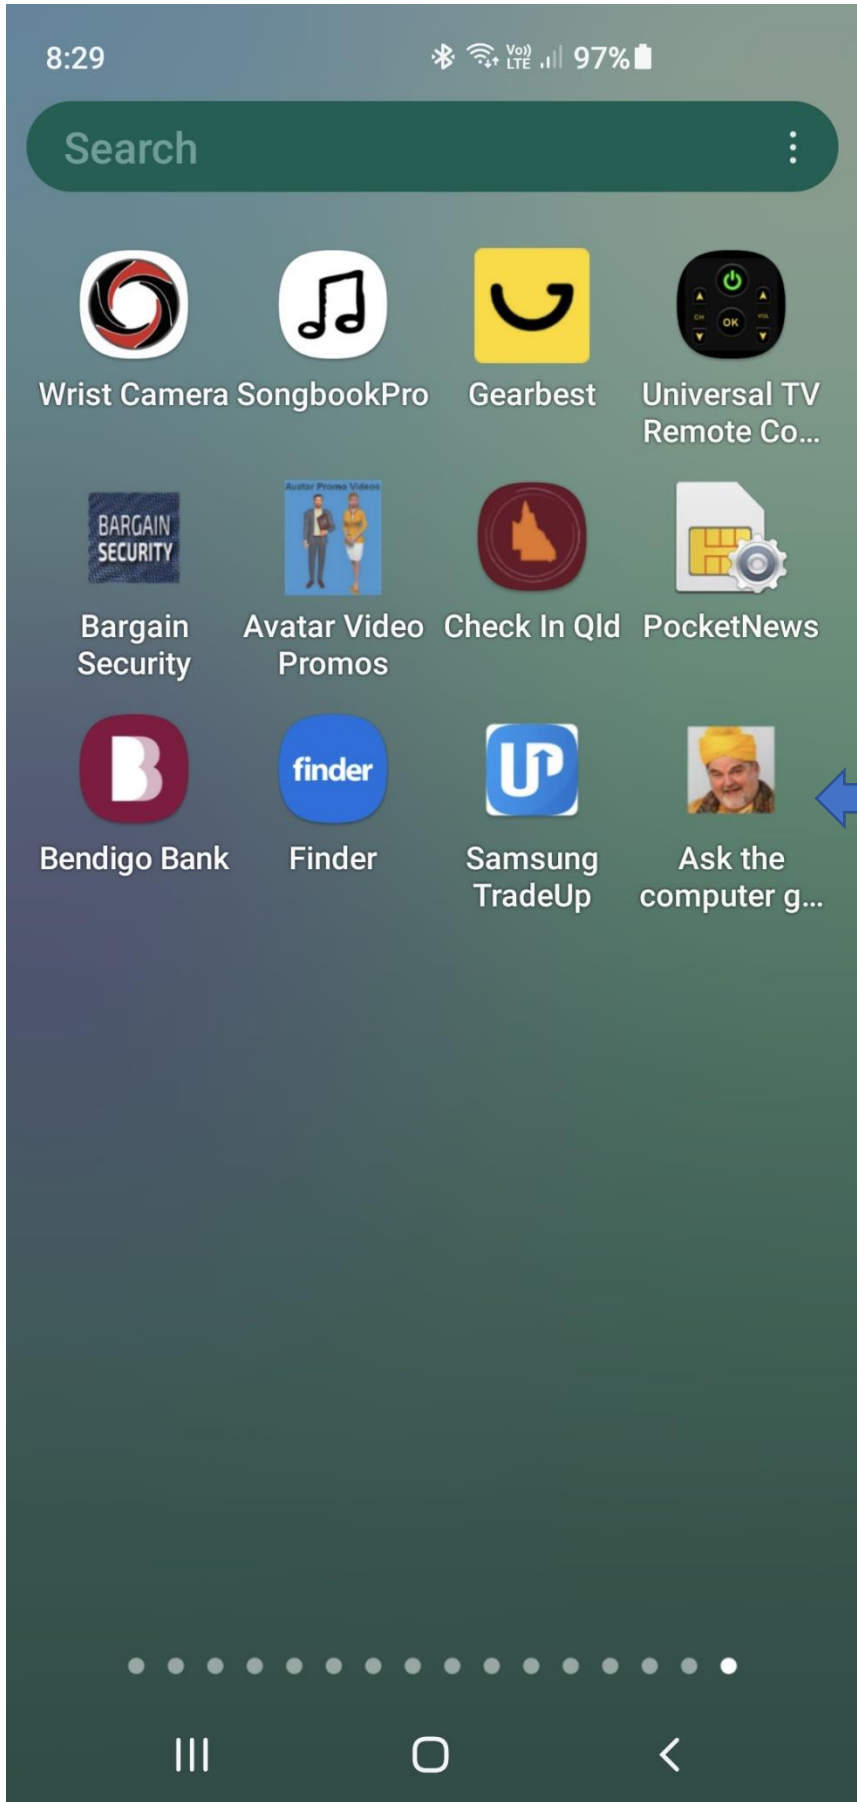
8:29
Vo)) LTE
97%

Search

Wrist Camera
SongbookPro
Gearbest
OK
Universal TV Remote Co...

BARGAIN SECURITY
Bargain Security
Avatar Promo Videos
Avatar Video Promos
Check In Qld
PocketNews

Bendigo Bank
finder
Finder
Samsung TradeUp
Ask the computer g...